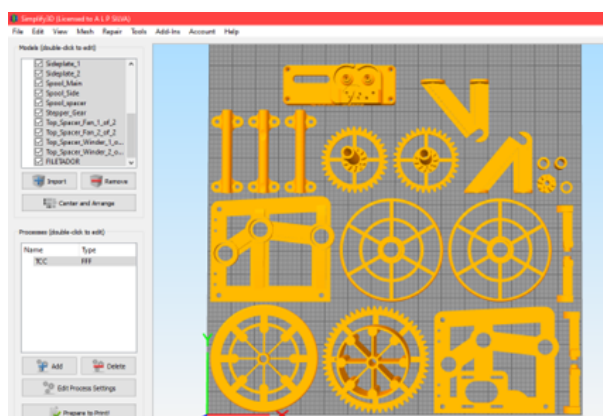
Simplify3D (Licensed to A L F SILVA)

File Edit View Mesh Repair Tools Add-Ins Account Help

Models (double-click to edit)

Sideplate_1
Sideplate_2
Spool_Main
Spool_Side
Spool_spacer
Stepper_Gear
Top_Spacer_Fan_1_of_2
Top_Spacer_Fan_2_of_2
Top_Spacer_Winder_1_o...
Top_Spacer_Winder_2_o...
FILETADOR

Import Remove

Center and Arrange

Processes (double-click to edit)

| Name | Type |
|---|---|
| TCC | FFF |

Add Delete

Edit Process Settings

Prepare to Print!